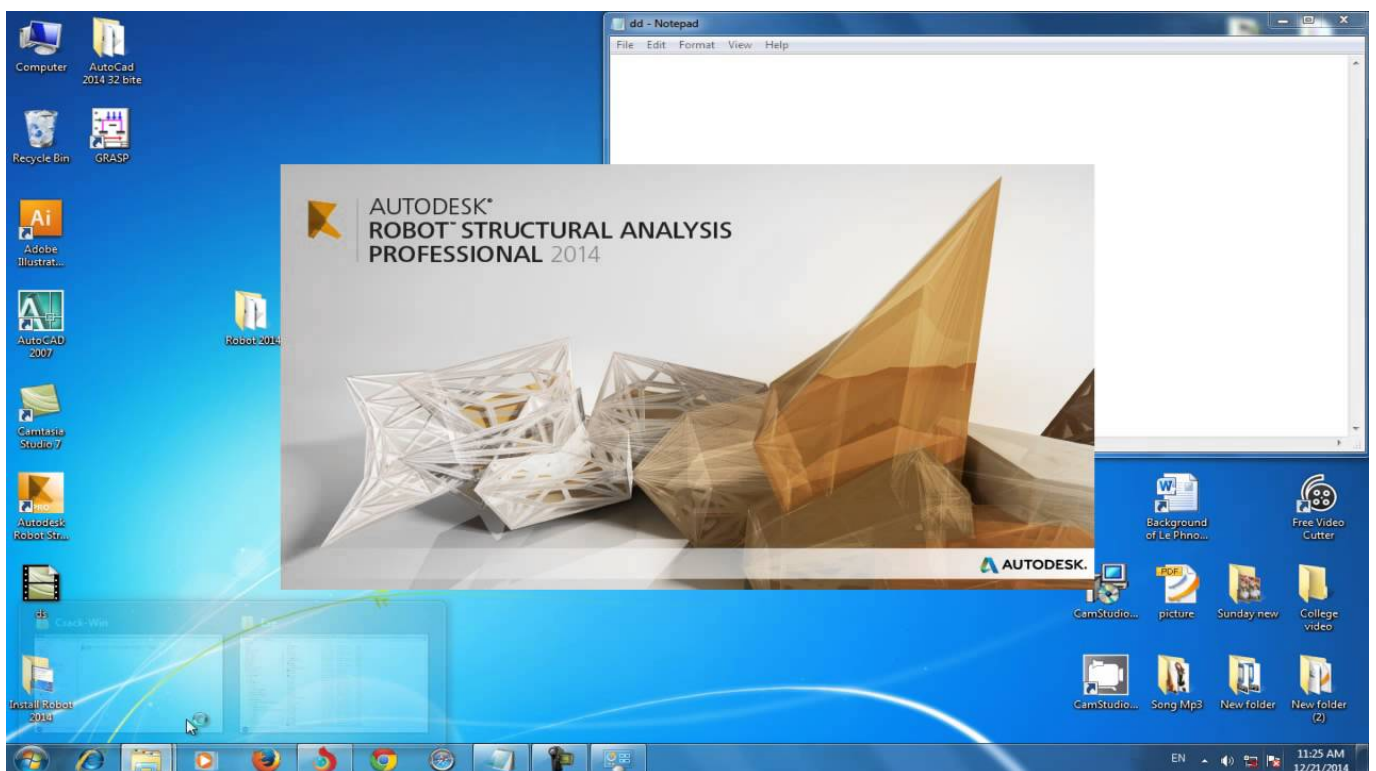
Computer

AutoCad 2014 32 bite

Recycle Bin

GRASP

Adobe Illustrat...

AutoCAD 2007

Robot 2014

Camtasia Studio 7

Autodesk Robot Str...

ds

Crack-Win

Install Robot 2014

dd - Notepad

File Edit Format View Help

AUTODESK®
ROBOT™ STRUCTURAL ANALYSIS PROFESSIONAL 2014

AUTODESK.

Background of Le Phno...

Free Video Cutter

CamStudio...

picture

Sunday new

College video

CamStudio...

Song Mp3

New folder

New folder (2)

EN

11:25 AM
12/21/2014